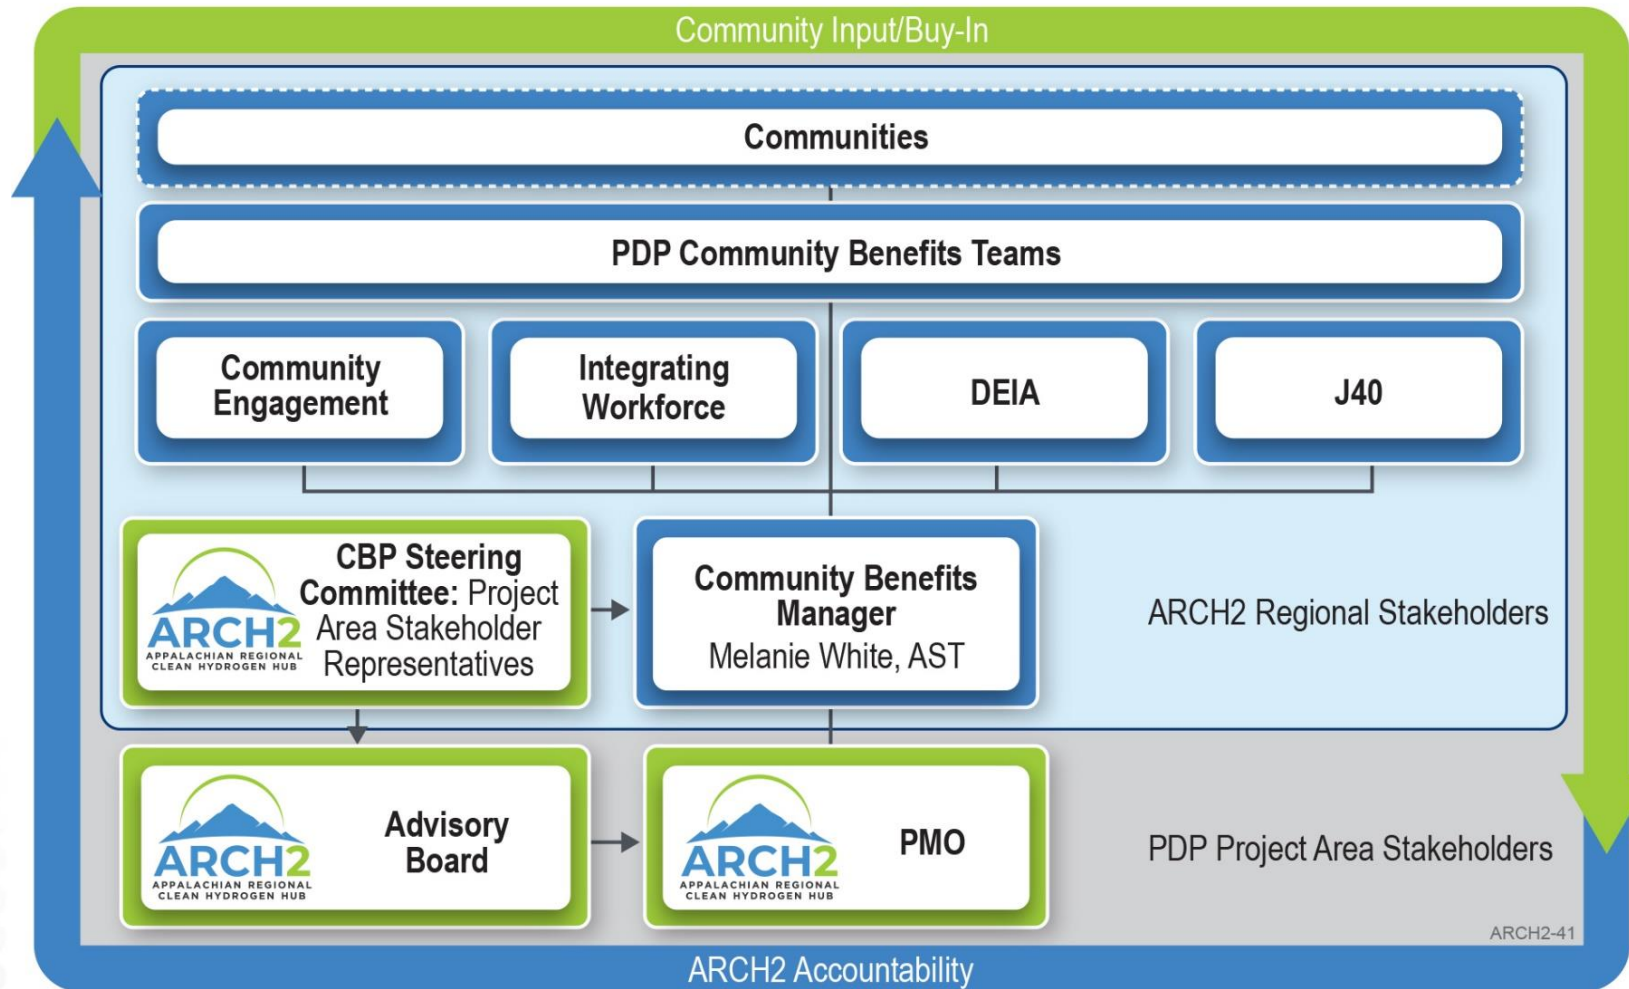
Community Input/Buy-In

Communities

PDP Community Benefits Teams

Community Engagement

Integrating Workforce

DEIA

J40

ARCH2 APPALACHIAN REGIONAL CLEAN HYDROGEN HUB

CBP Steering Committee: Project Area Stakeholder Representatives

Community Benefits Manager
Melanie White, AST

ARCH2 Regional Stakeholders

ARCH2 APPALACHIAN REGIONAL CLEAN HYDROGEN HUB

Advisory Board

ARCH2 APPALACHIAN REGIONAL CLEAN HYDROGEN HUB

PMO

PDP Project Area Stakeholders

ARCH2-41

ARCH2 Accountability